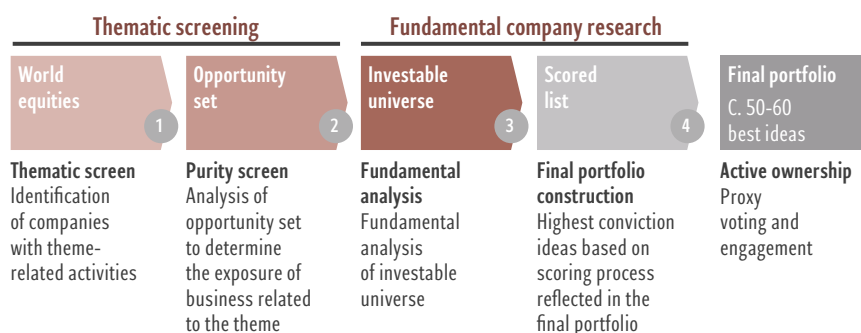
Thematic screening

Fundamental company research

World equities

1

Opportunity set

2

Investable universe

3

Scored list

4

Final portfolio
C. 50-60 best ideas

Thematic screen
Identification of companies with theme-related activities

Purity screen
Analysis of opportunity set to determine the exposure of business related to the theme

Fundamental analysis
Fundamental analysis of investable universe

Final portfolio construction
Highest conviction ideas based on scoring process reflected in the final portfolio

Active ownership
Proxy voting and engagement